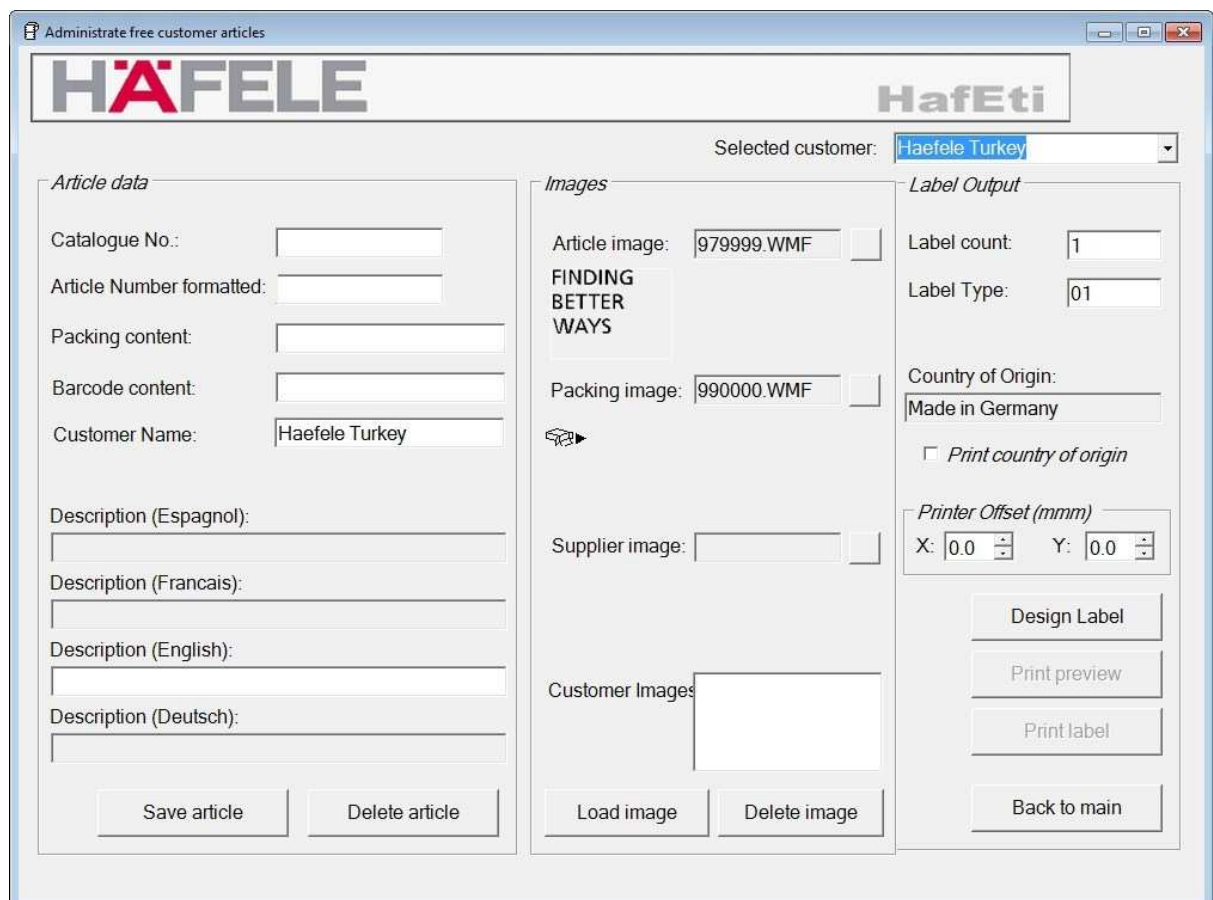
Administrate free customer articles

HÄFELE

HafEti

Selected customer: Haefele Turkey

Article data

Catalogue No.:

Article Number formatted:

Packing content:

Barcode content:

Customer Name: Haefele Turkey

Description (Espagnol):

Description (Francais):

Description (English):

Description (Deutsch):

Save article

Delete article

Images

Article image: 979999.WMF

FINDING BETTER WAYS

Packing image: 990000.WMF

Supplier image:

Customer Images

Load image

Delete image

Label Output

Label count: 1

Label Type: 01

Country of Origin:

Made in Germany

Print country of origin

Printer Offset (mmm)

X: 0.0 Y: 0.0

Design Label

Print preview

Print label

Back to main